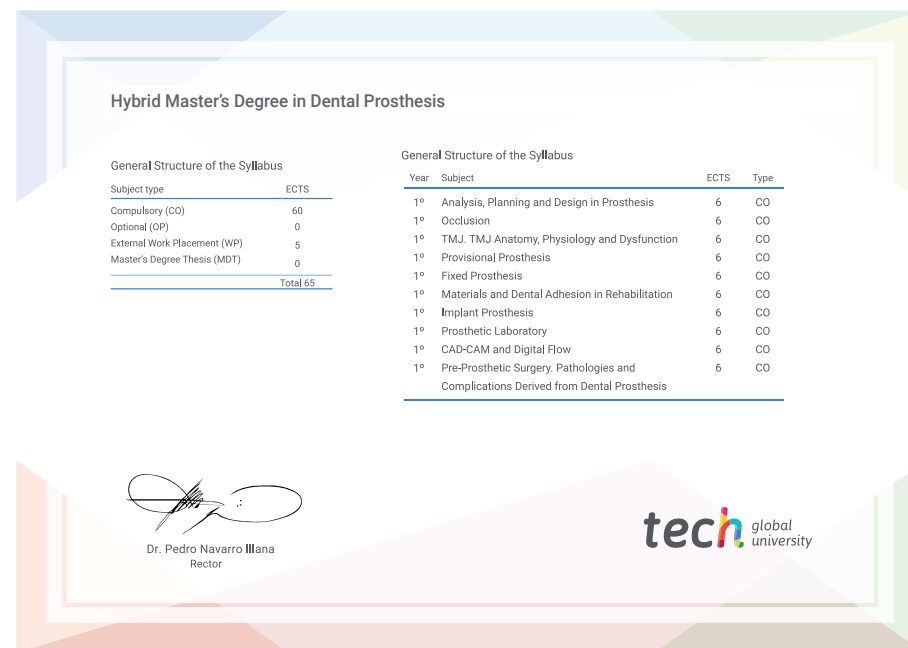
Hybrid Master's Degree in Dental Prosthesis

General Structure of the Syllabus

| Subject type | ECTS |
|---|---|
| Compulsory (CO) | 60 |
| Optional (OP) | 0 |
| External Work Placement (WP) | 5 |
| Master's Degree Thesis (MDT) | 0 |
| | Total 65 |

General Structure of the Syllabus

| Year | Subject | ECTS | Type |
|---|---|---|---|
| 1º | Analysis, Planning and Design in Prosthesis | 6 | CO |
| 1º | Occlusion | 6 | CO |
| 1º | TMJ. TMJ Anatomy, Physiology and Dysfunction | 6 | CO |
| 1º | Provisional Prosthesis | 6 | CO |
| 1º | Fixed Prosthesis | 6 | CO |
| 1º | Materials and Dental Adhesion in Rehabilitation | 6 | CO |
| 1º | Implant Prosthesis | 6 | CO |
| 1º | Prosthetic Laboratory | 6 | CO |
| 1º | CAD-CAM and Digital Flow | 6 | CO |
| 1º | Pre-Prosthetic Surgery. Pathologies and Complications Derived from Dental Prosthesis | 6 | CO |

Dr. Pedro Navarro Illana
Rector

tech global university